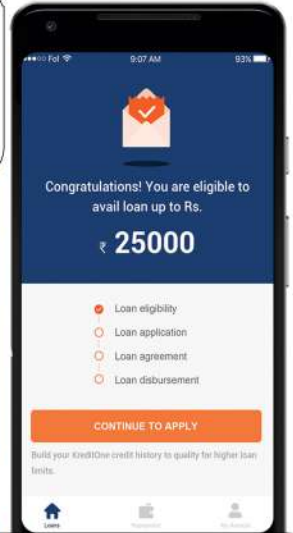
Fol 9:07 AM 93%

Congratulations! You are eligible to avail loan up to Rs.

₹ 25000

Loan eligibility
Loan application
Loan agreement
Loan disbursement

CONTINUE TO APPLY

Build your KreditOne credit history to quality for higher loan limits.

Loans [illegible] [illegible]